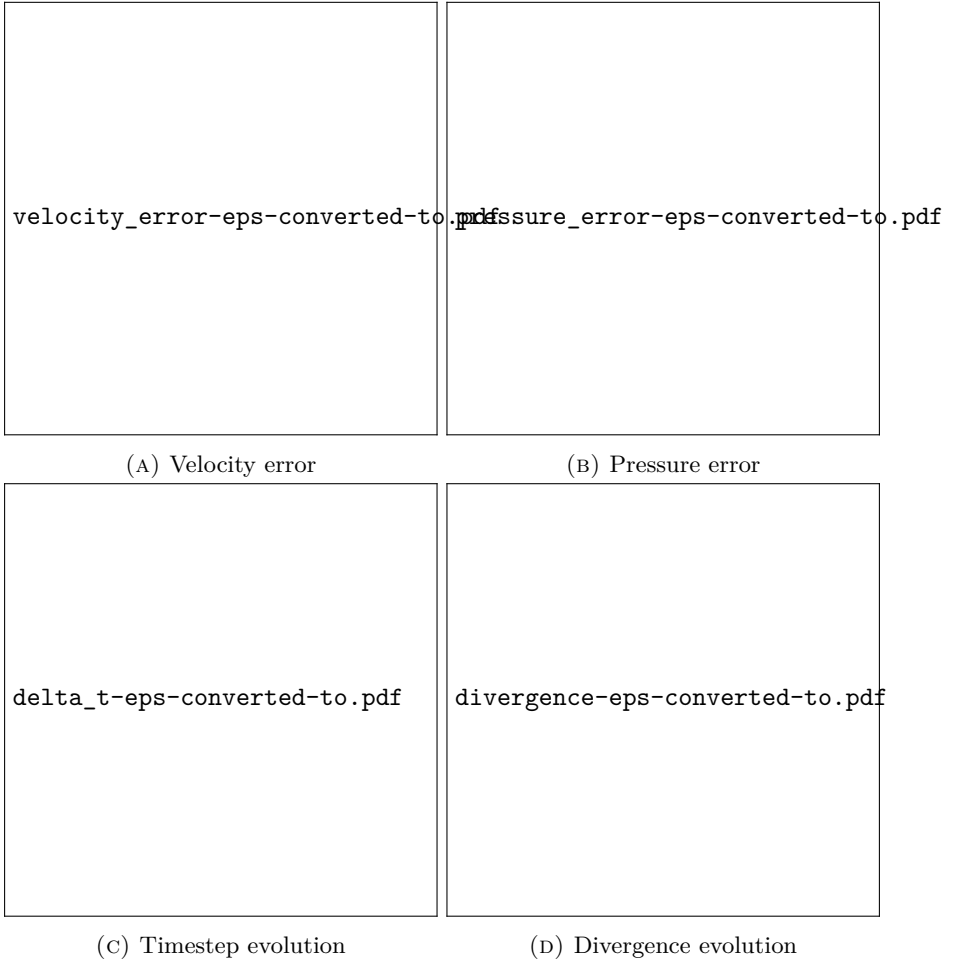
velocity_error-eps-converted-to.pdf

pressure_error-eps-converted-to.pdf

(A) Velocity error

(B) Pressure error

delta_t-eps-converted-to.pdf

divergence-eps-converted-to.pdf

(C) Timestep evolution

(D) Divergence evolution